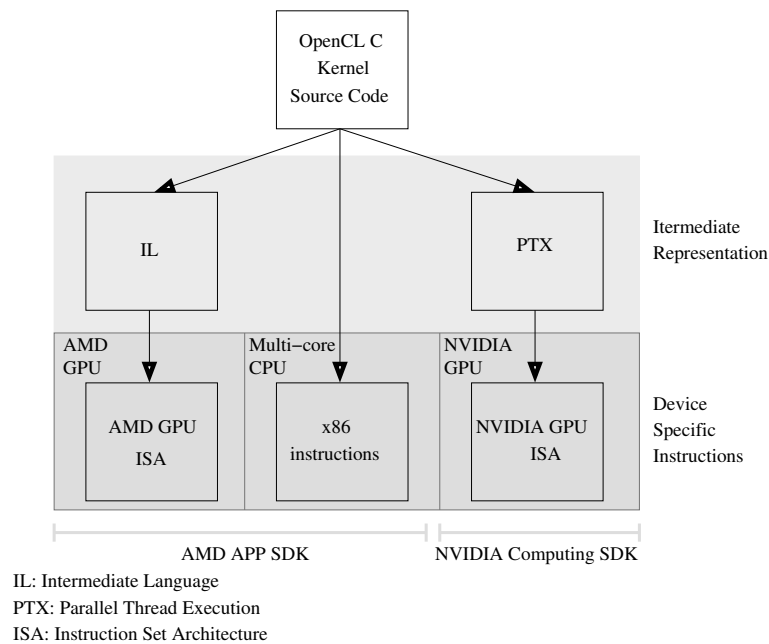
OpenCL C
Kernel
Source Code

IL

PTX

Itermediate
Representation

AMD
GPU

Multi−core
CPU

NVIDIA
GPU

AMD GPU
ISA

x86
instructions

NVIDIA GPU
ISA

Device
Specific
Instructions

AMD APP SDK

NVIDIA Computing SDK

IL: Intermediate Language
PTX: Parallel Thread Execution
ISA: Instruction Set Architecture